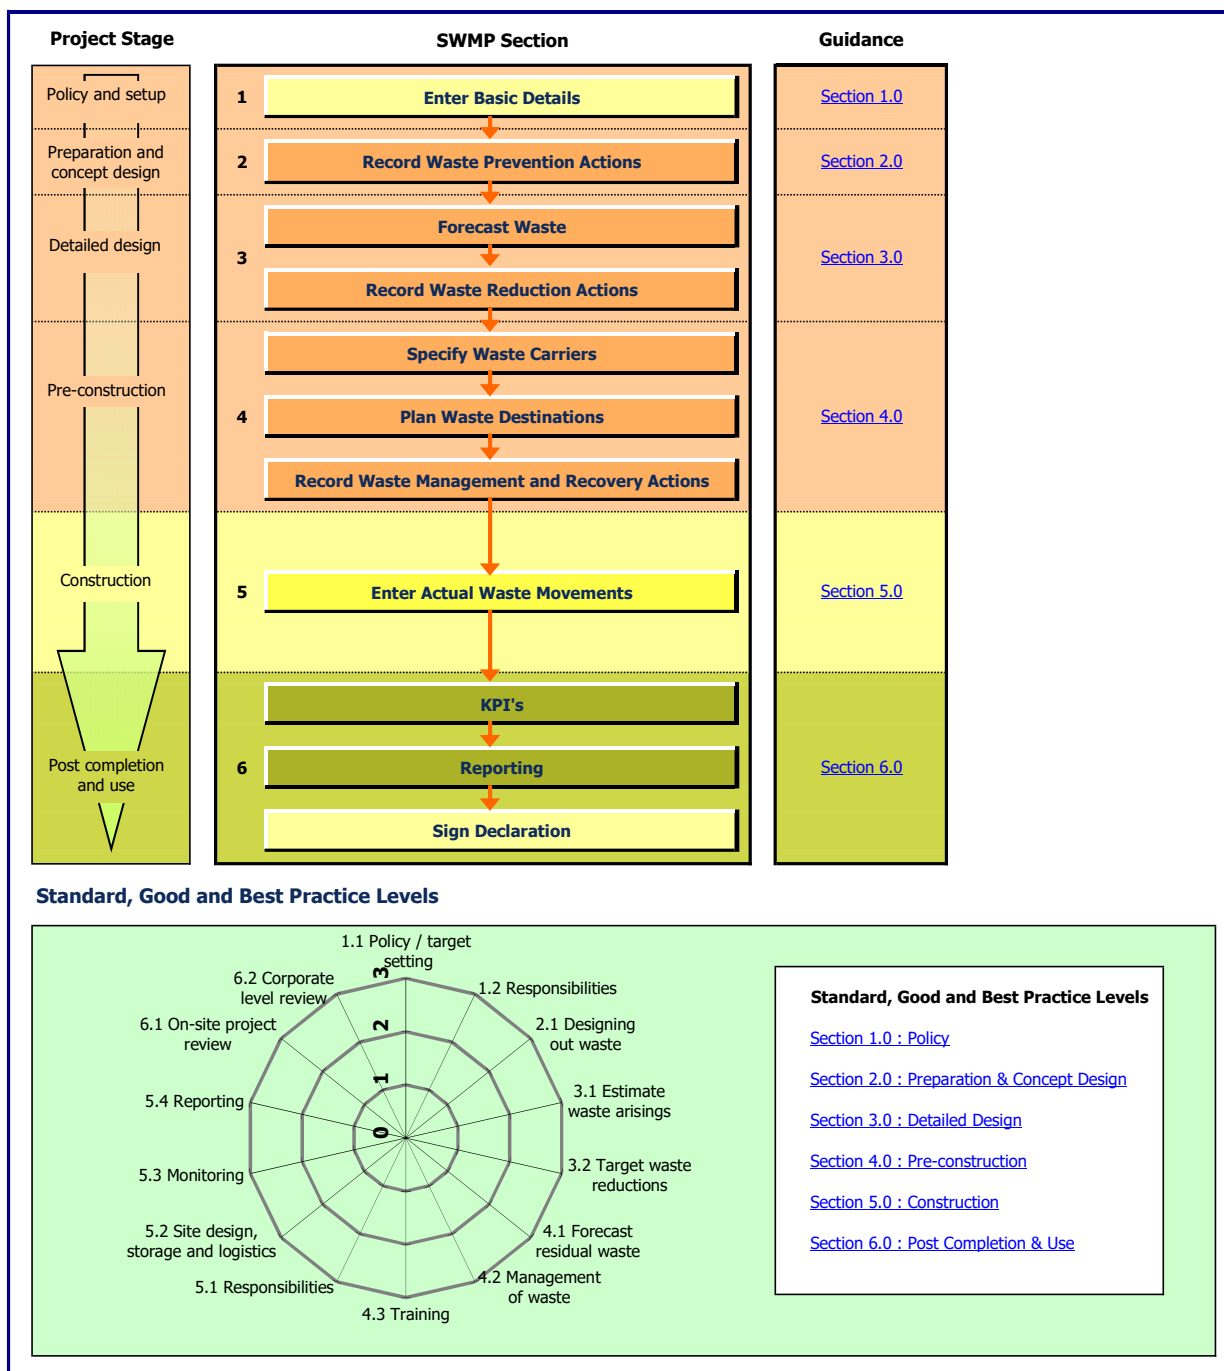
Project Stage

Policy and setup

Preparation and concept design

Detailed design

Pre-construction

Construction

Post completion and use

SWMP Section

1 Enter Basic Details

2 Record Waste Prevention Actions

3 Forecast Waste

Record Waste Reduction Actions

4 Specify Waste Carriers

Plan Waste Destinations

Record Waste Management and Recovery Actions

5 Enter Actual Waste Movements

6 KPI's

Reporting

Sign Declaration

Guidance

Section 1.0

Section 2.0

Section 3.0

Section 4.0

Section 5.0

Section 6.0

Standard, Good and Best Practice Levels

1.1 Policy / target setting

1.2 Responsibilities

2.1 Designing out waste

3.1 Estimate waste arisings

3.2 Target waste reductions

4.1 Forecast residual waste

4.2 Management of waste

4.3 Training

5.1 Responsibilities

5.2 Site design, storage and logistics

5.3 Monitoring

5.4 Reporting

6.1 On-site project review

6.2 Corporate level review

3
2
1
0

Standard, Good and Best Practice Levels

Section 1.0 : Policy

Section 2.0 : Preparation & Concept Design

Section 3.0 : Detailed Design

Section 4.0 : Pre-construction

Section 5.0 : Construction

Section 6.0 : Post Completion & Use